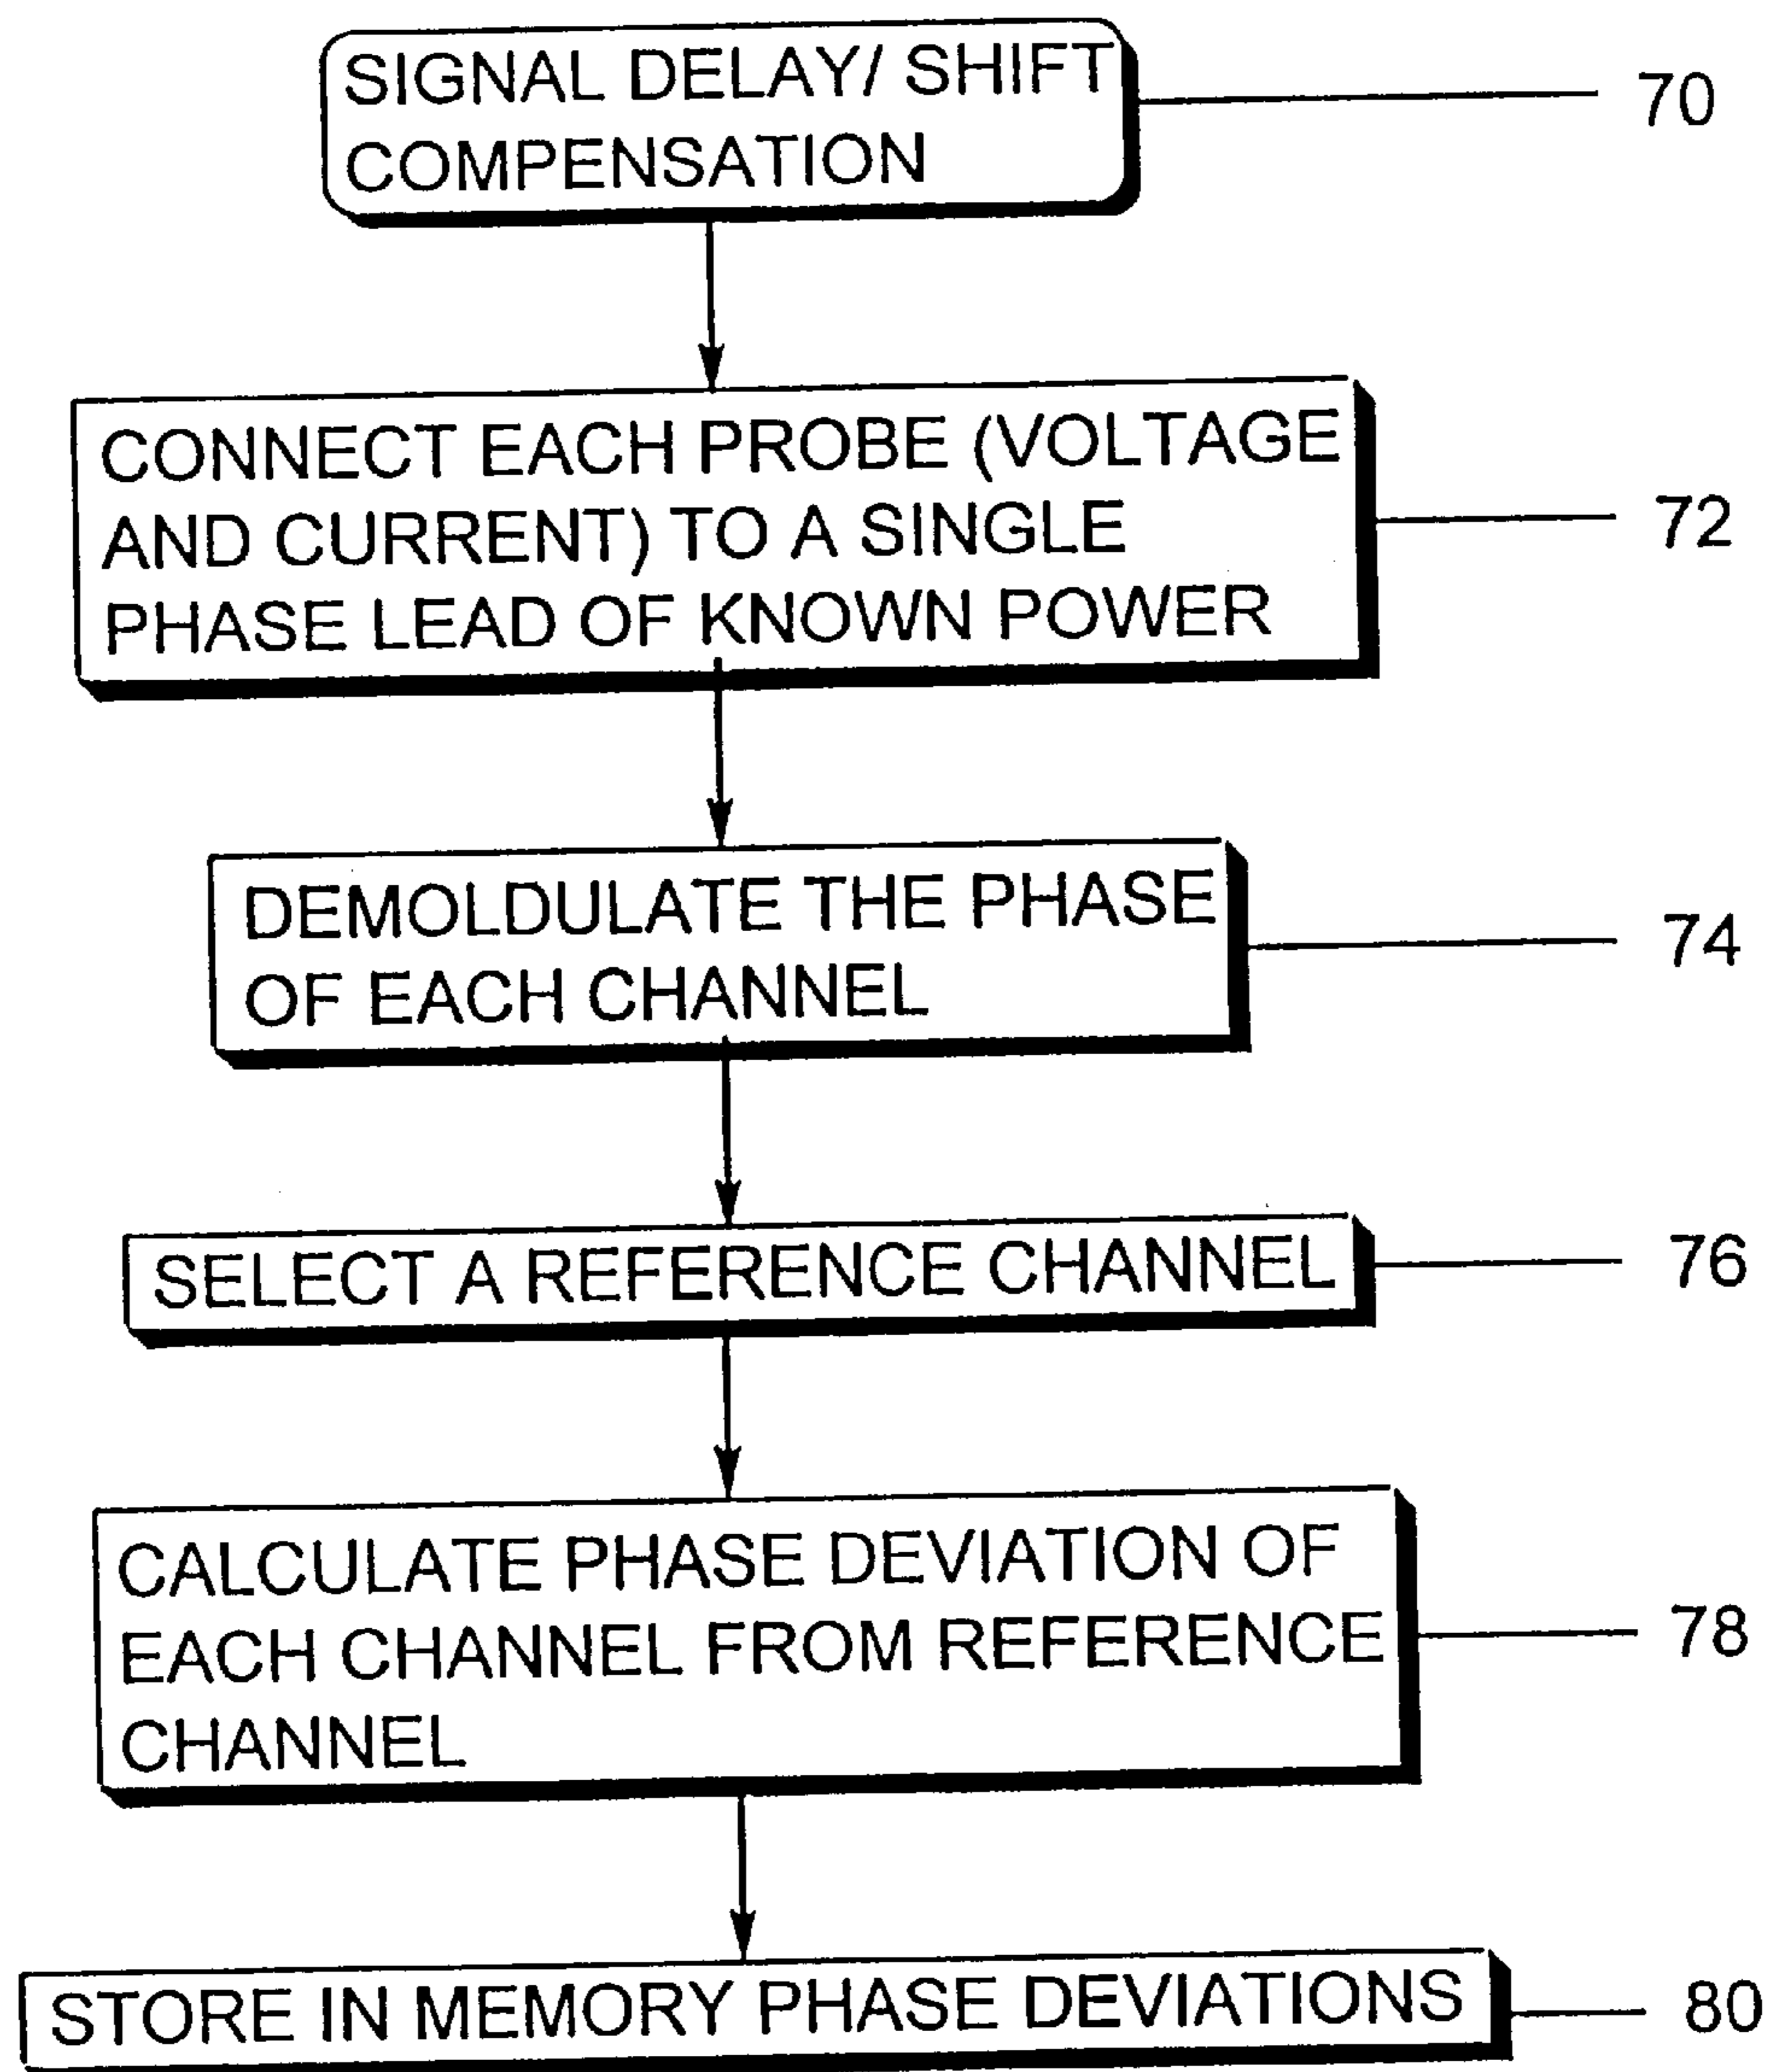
SIGNAL DELAY/ SHIFT COMPENSATION

70

CONNECT EACH PROBE (VOLTAGE AND CURRENT) TO A SINGLE PHASE LEAD OF KNOWN POWER

72

DEMOLDULATE THE PHASE OF EACH CHANNEL

74

SELECT A REFERENCE CHANNEL

76

CALCULATE PHASE DEVIATION OF EACH CHANNEL FROM REFERENCE CHANNEL

78

STORE IN MEMORY PHASE DEVIATIONS

80